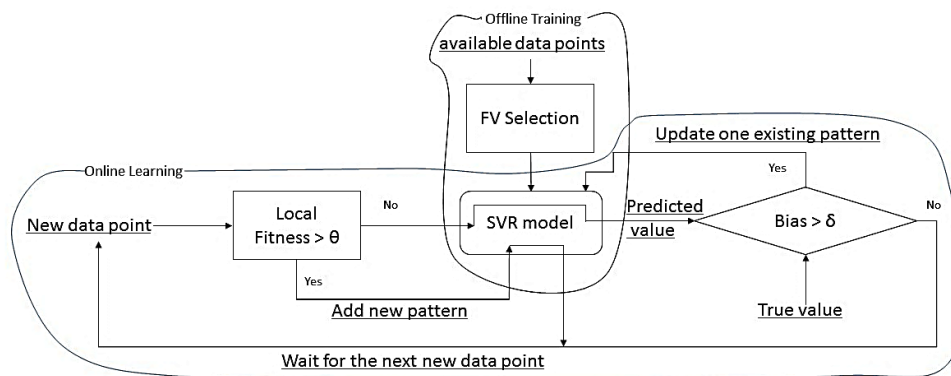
Offline Training

available data points

FV Selection

Update one existing pattern

Online Learning

Yes

New data point

Local Fitness > θ

No

SVR model

Predicted value

Bias > δ

No

Yes

Add new pattern

True value

Wait for the next new data point